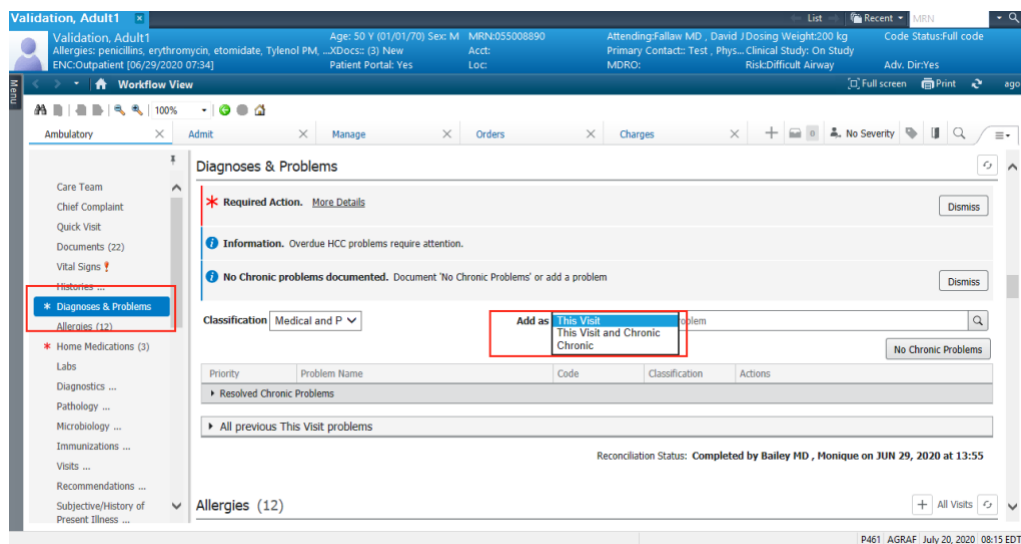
Validation, Adult1

List | Recent | MRN

Validation, Adult1
Allergies: penicillins, erythromycin, etomidate, Tylenol PM, ...
ENC:Outpatient [06/29/2020 07:34]
Age: 50 Y (01/01/70) Sex: M
XDocs:: (3) New
Patient Portal: Yes
MRN:055008890
Acct:
Loc:
Attending:Fallaw MD , David J
Primary Contact:: Test , Phys...
MDRO:
Dosing Weight:200 kg
Clinical Study: On Study
Risk:Difficult Airway
Code Status:Full code
Adv. Dir:Yes

Menu

Workflow View
Full screen | Print | ago

100%

Ambulatory | Admit | Manage | Orders | Charges | No Severity

Care Team
Chief Complaint
Quick Visit
Documents (22)
Vital Signs
Histories
* Diagnoses & Problems
Allergies (12)
* Home Medications (3)
Labs
Diagnostics ...
Pathology ...
Microbiology ...
Immunizations ...
Visits ...
Recommendations ...
Subjective/History of Present Illness ...

Diagnoses & Problems

* Required Action. More Details
Dismiss

Information. Overdue HCC problems require attention.

No Chronic problems documented. Document 'No Chronic Problems' or add a problem
Dismiss

Classification Medical and P
Add as This Visit
This Visit and Chronic
Chronic
roblem

No Chronic Problems

| Priority | Problem Name | Code | Classification | Actions |
|---|---|---|---|---|

Resolved Chronic Problems

All previous This Visit problems

Reconciliation Status: Completed by Bailey MD , Monique on JUN 29, 2020 at 13:55

Allergies (12)
All Visits

P461 | AGRAF | July 20, 2020 | 08:15 EDT